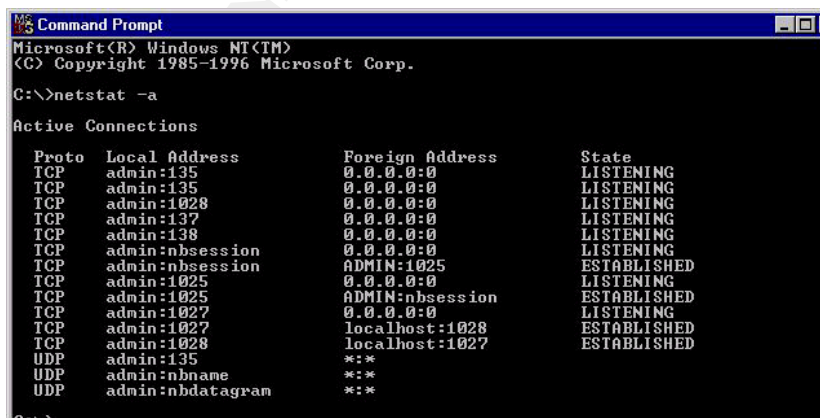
MS Command Prompt

Microsoft(R) Windows NT(TM)
(C) Copyright 1985-1996 Microsoft Corp.

C:\>netstat -a

Active Connections

| Proto | Local Address | Foreign Address | State |
|---|---|---|---|
| TCP | admin:135 | 0.0.0.0:0 | LISTENING |
| TCP | admin:135 | 0.0.0.0:0 | LISTENING |
| TCP | admin:1028 | 0.0.0.0:0 | LISTENING |
| TCP | admin:137 | 0.0.0.0:0 | LISTENING |
| TCP | admin:138 | 0.0.0.0:0 | LISTENING |
| TCP | admin:nbsession | 0.0.0.0:0 | LISTENING |
| TCP | admin:nbsession | ADMIN:1025 | ESTABLISHED |
| TCP | admin:1025 | 0.0.0.0:0 | LISTENING |
| TCP | admin:1025 | ADMIN:nbsession | ESTABLISHED |
| TCP | admin:1027 | 0.0.0.0:0 | LISTENING |
| TCP | admin:1027 | localhost:1028 | ESTABLISHED |
| TCP | admin:1028 | localhost:1027 | ESTABLISHED |
| UDP | admin:135 | *:* | |
| UDP | admin:nbname | *:* | |
| UDP | admin:nbdatagram | *:* | |

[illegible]